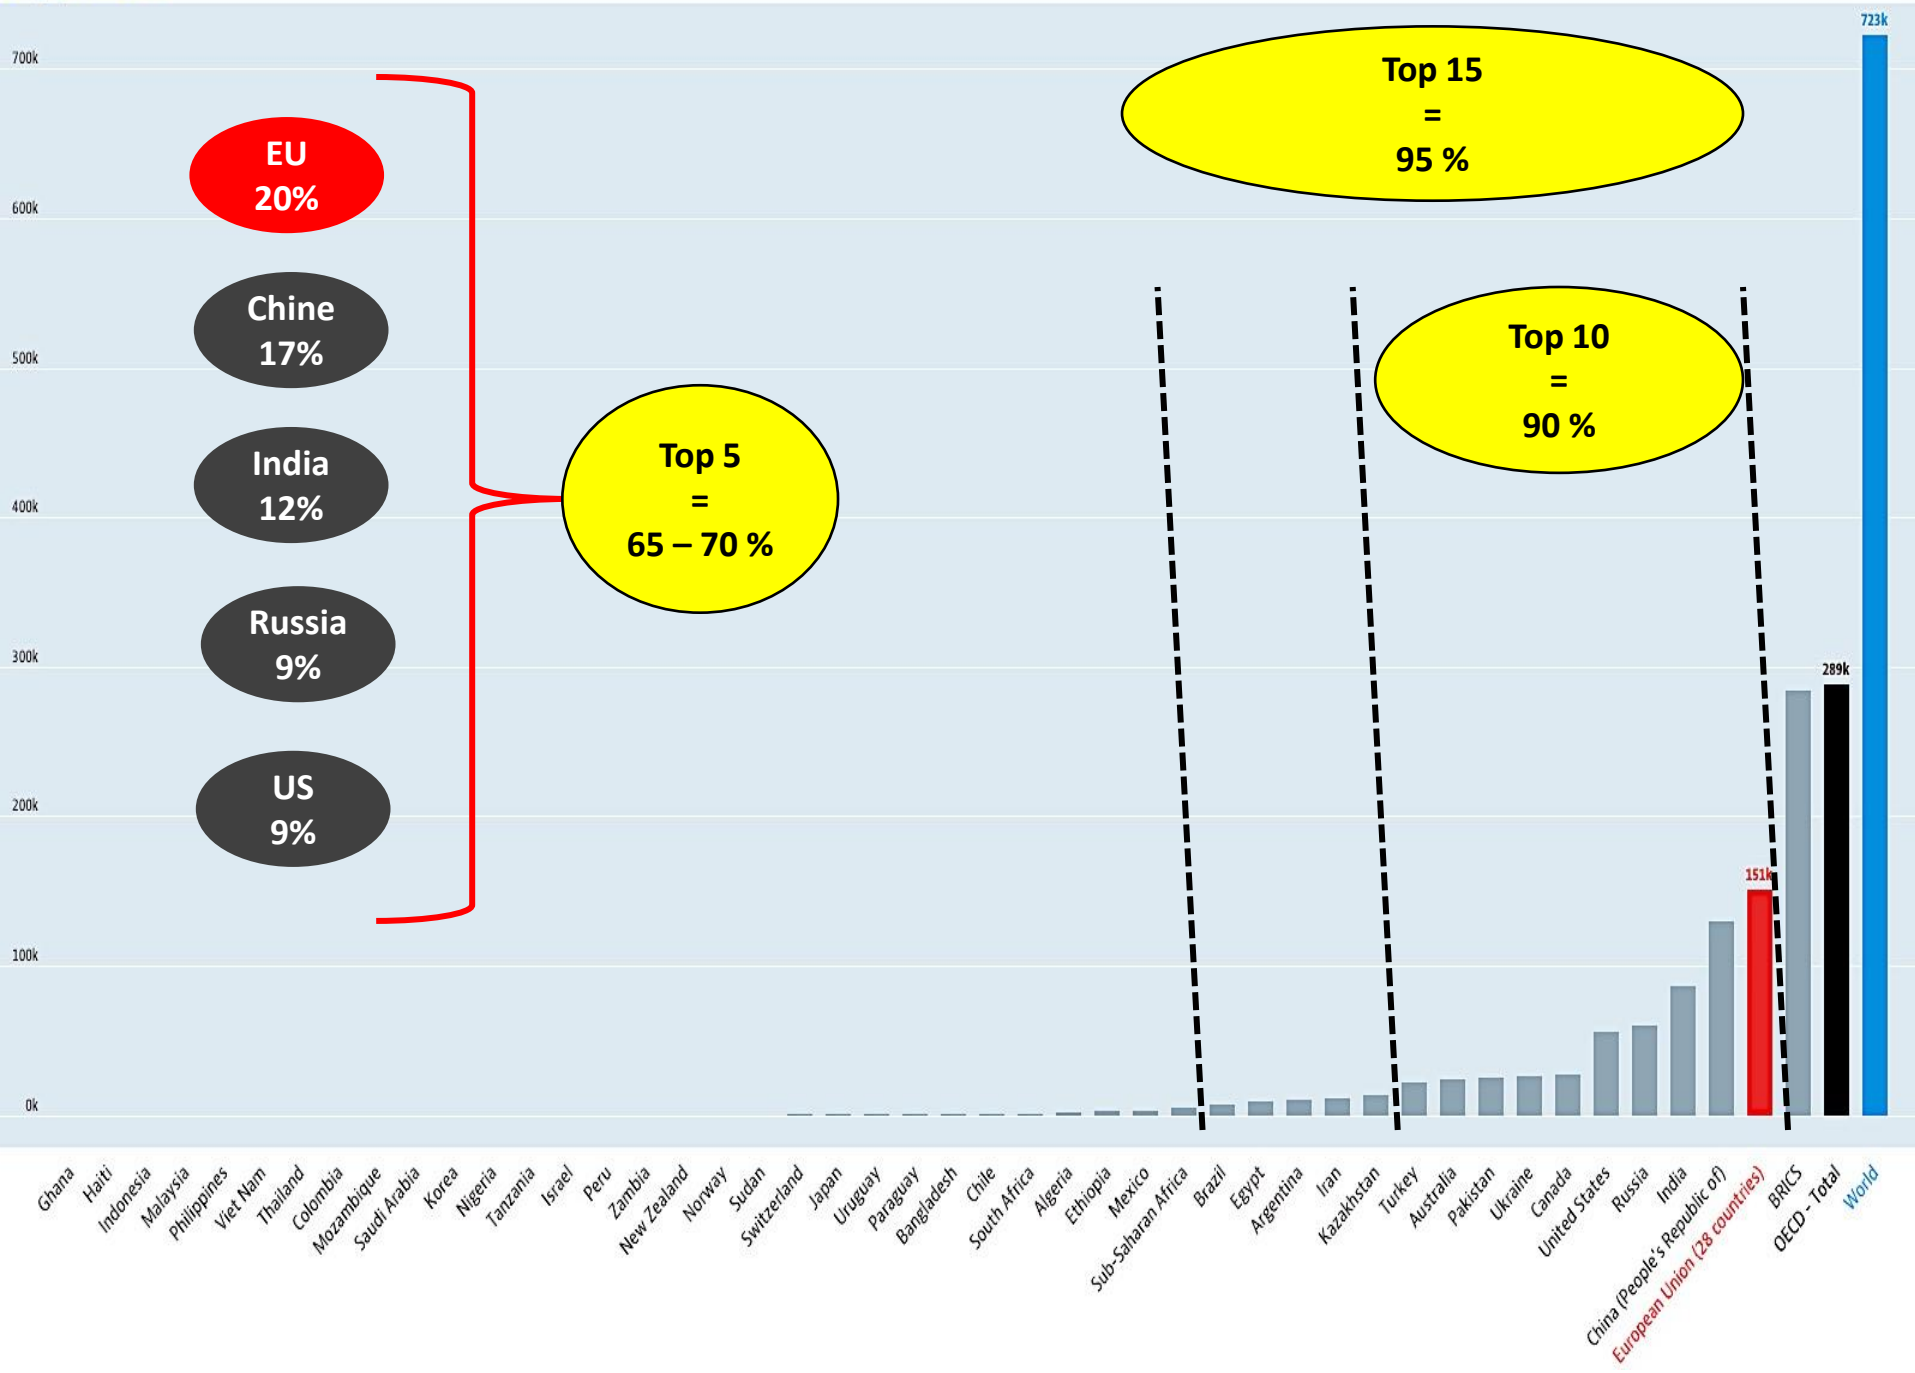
723k
700k
600k
500k
400k
300k
200k
100k
0k

EU
20%

Chine
17%

India
12%

Russia
9%

US
9%

Top 5
=
65 – 70 %

Top 15
=
95 %

Top 10
=
90 %

289k
151k

Ghana
Haiti
Indonesia
Malaysia
Philippines
Viet Nam
Thailand
Colombia
Mozambique
Saudi Arabia
Korea
Nigeria
Tanzania
Israel
Peru
Zambia
New Zealand
Norway
Sudan
Switzerland
Japan
Uruguay
Paraguay
Bangladesh
Chile
South Africa
Algeria
Ethiopia
Mexico
Sub-Saharan Africa
Brazil
Egypt
Argentina
Iran
Kazakhstan
Turkey
Australia
Pakistan
Ukraine
Canada
United States
Russia
India
China (People's Republic of)
European Union (28 countries)
BRICS
OECD - Total
World